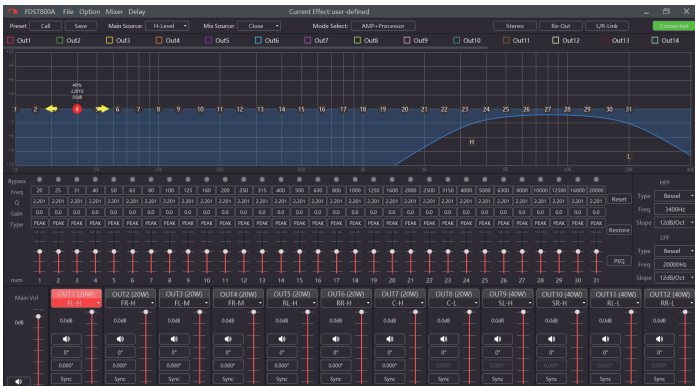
FDST800A File Option Mixer Delay
Current Effect: user-defined

Preset Call Save Main Source: H-Level Mix Source: Close Mode Select: AMP+Processor Stereo Re-Out L/R-Link Connected

Out1 Out2 Out3 Out4 Out5 Out6 Out7 Out8 Out9 Out10 Out11 Out12 Out13 Out14

40Hz
2.201Q
0.0dB

1 2 4 6 7 8 9 10 11 12 13 14 15 16 17 18 19 20 21 22 23 24 25 26 27 28 29 30 31

H L

| Bypass | | | | | | | | | | | | | | | | | | | | | | | | | | | | | | | |
|---|---|---|---|---|---|---|---|---|---|---|---|---|---|---|---|---|---|---|---|---|---|---|---|---|---|---|---|---|---|---|---|
| Freq | 20 | 25 | 31 | 40 | 50 | 63 | 80 | 100 | 125 | 160 | 200 | 250 | 315 | 400 | 500 | 630 | 800 | 1000 | 1250 | 1600 | 2000 | 2500 | 3150 | 4000 | 5000 | 6300 | 8000 | 10000 | 12500 | 16000 | 20000 |
| Q | 2.201 | 2.201 | 2.201 | 2.201 | 2.201 | 2.201 | 2.201 | 2.201 | 2.201 | 2.201 | 2.201 | 2.201 | 2.201 | 2.201 | 2.201 | 2.201 | 2.201 | 2.201 | 2.201 | 2.201 | 2.201 | 2.201 | 2.201 | 2.201 | 2.201 | 2.201 | 2.201 | 2.201 | 2.201 | 2.201 | 2.201 |
| Gain | 0.0 | 0.0 | 0.0 | 0.0 | 0.0 | 0.0 | 0.0 | 0.0 | 0.0 | 0.0 | 0.0 | 0.0 | 0.0 | 0.0 | 0.0 | 0.0 | 0.0 | 0.0 | 0.0 | 0.0 | 0.0 | 0.0 | 0.0 | 0.0 | 0.0 | 0.0 | 0.0 | 0.0 | 0.0 | 0.0 | 0.0 |
| Type | PEAK | PEAK | PEAK | PEAK | PEAK | PEAK | PEAK | PEAK | PEAK | PEAK | PEAK | PEAK | PEAK | PEAK | PEAK | PEAK | PEAK | PEAK | PEAK | PEAK | PEAK | PEAK | PEAK | PEAK | PEAK | PEAK | PEAK | PEAK | PEAK | PEAK | PEAK |

Reset Restore PEQ

HPF
Type Bessel
Freq 3400Hz
Slope 12dB/Oct

LPF
Type Bessel
Freq 20000Hz
Slope 12dB/Oct

num 1 2 3 4 5 6 7 8 9 10 11 12 13 14 15 16 17 18 19 20 21 22 23 24 25 26 27 28 29 30 31

Main Vol
0dB

OUT1 (20W) FL-H | OUT2 (20W) FR-H | OUT3 (20W) FL-M | OUT4 (20W) FR-M | OUT5 (20W) RL-H | OUT6 (20W) RR-H | OUT7 (20W) C-H | OUT8 (20W) C-L | OUT9 (40W) SL-H | OUT10 (40W) SR-H | OUT11 (40W) RL-L | OUT12 (40W) RR-L

0.0dB 0.0dB 0.0dB 0.0dB 0.0dB 0.0dB 0.0dB 0.0dB 0.0dB 0.0dB 0.0dB 0.0dB
0° 0° 0° 0° 0° 0° 0° 0° 0° 0° 0° 0°
0.000 0.000 0.000 0.000 0.000 0.000 0.000 0.000 0.000 0.000 0.000 0.000
Sync Sync Sync Sync Sync Sync Sync Sync Sync Sync Sync Sync